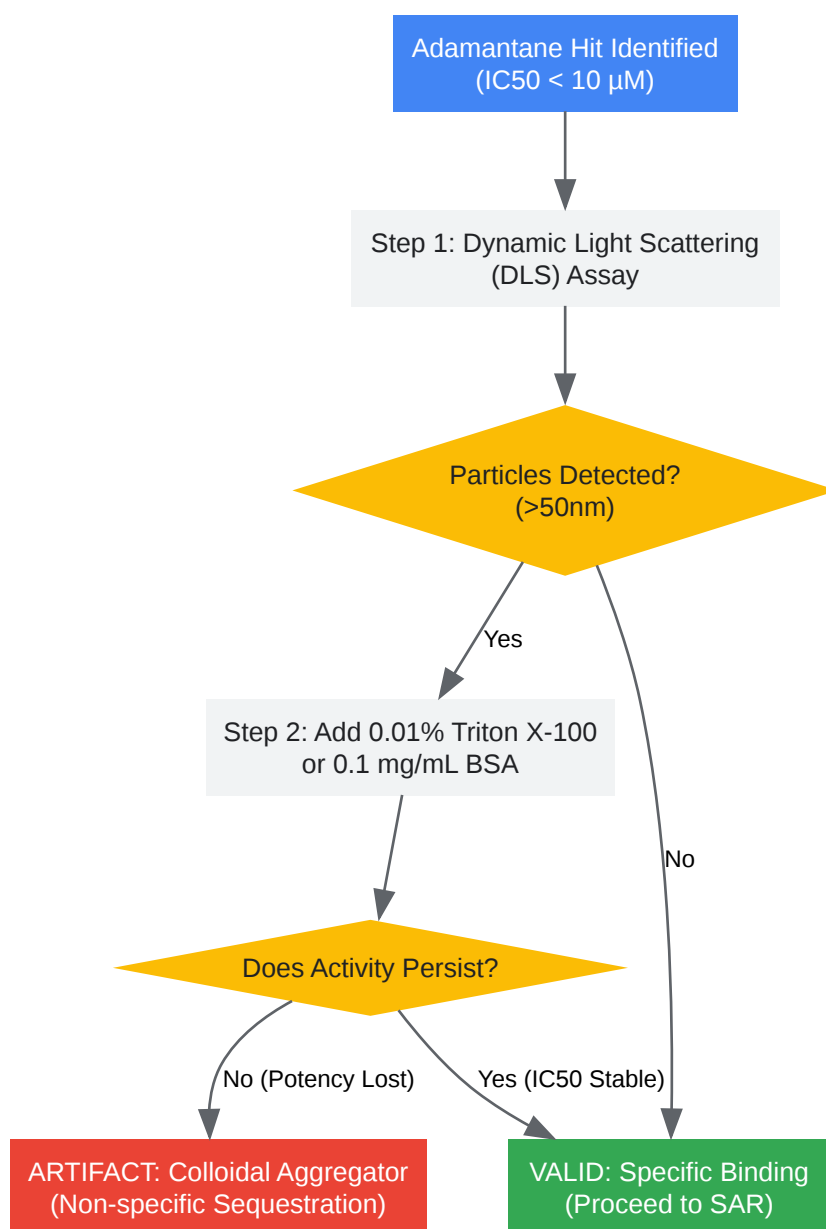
Adamantane Hit Identified
(IC50 < 10 µM)

Step 1: Dynamic Light Scattering
(DLS) Assay

Particles Detected?
(>50nm)

Yes

No

Step 2: Add 0.01% Triton X-100
or 0.1 mg/mL BSA

Does Activity Persist?

No (Potency Lost)

Yes (IC50 Stable)

ARTIFACT: Colloidal Aggregator
(Non-specific Sequestration)

VALID: Specific Binding
(Proceed to SAR)